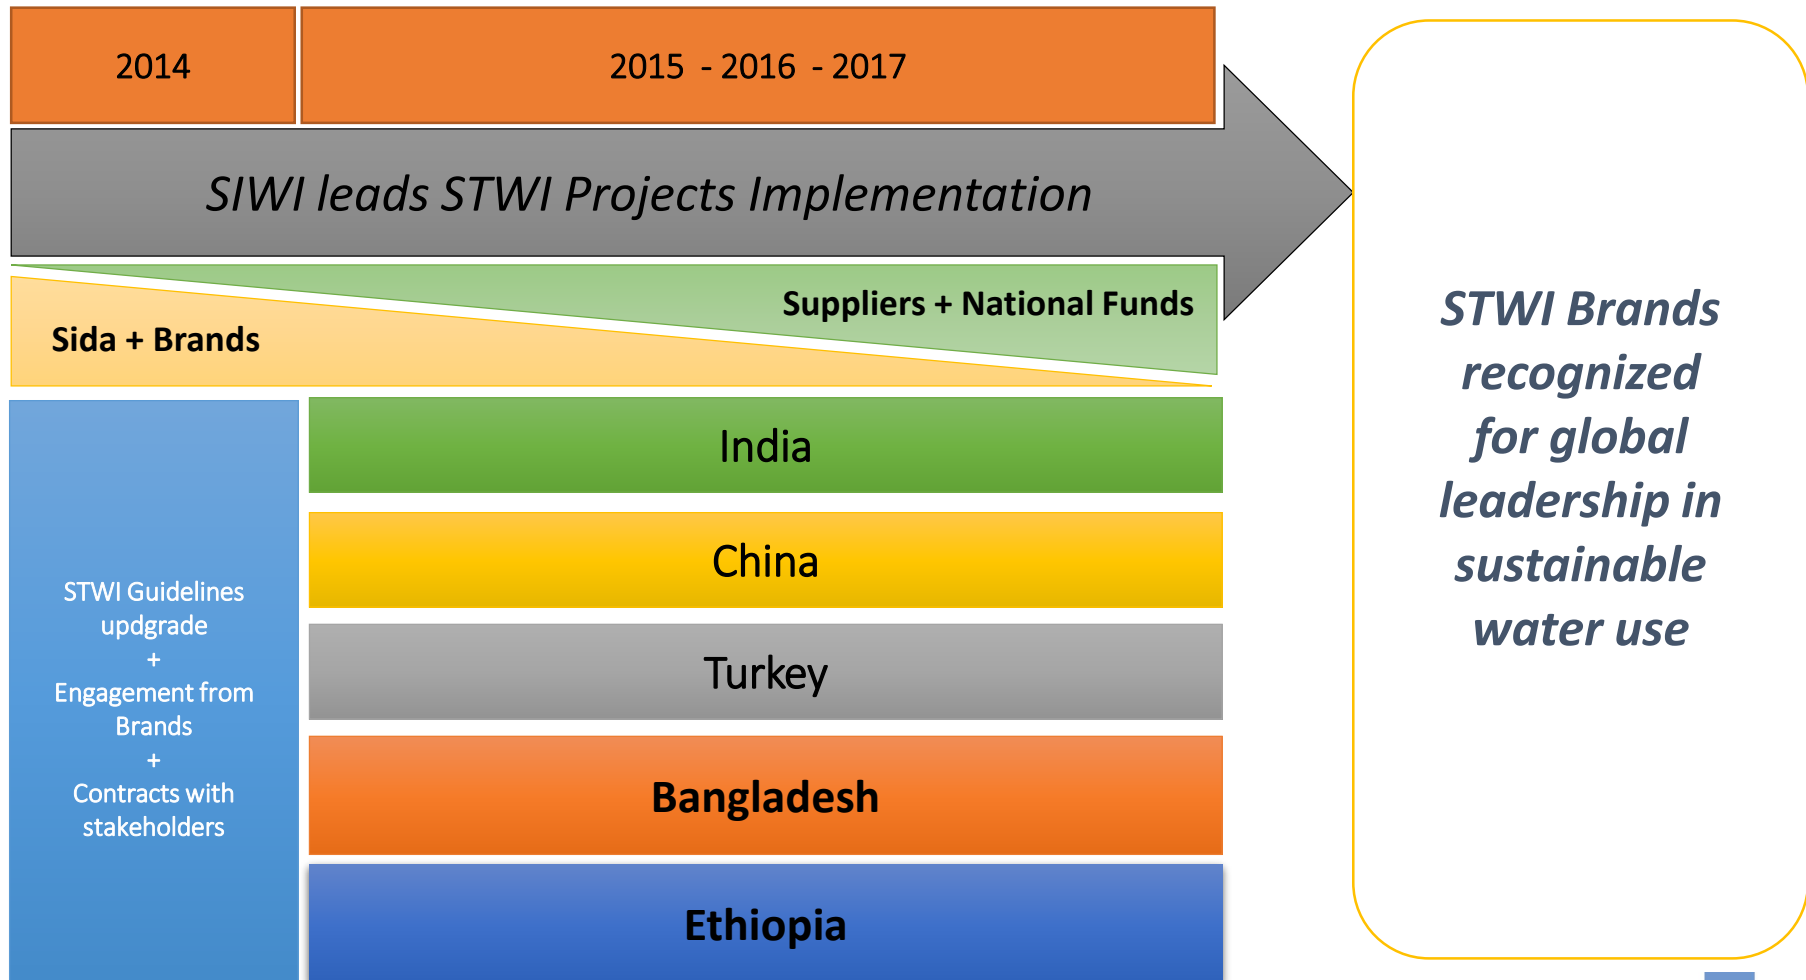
2014

2015 - 2016 - 2017

SIWI leads STWI Projects Implementation

Suppliers + National Funds

Sida + Brands

STWI Guidelines updgrade + Engagement from Brands + Contracts with stakeholders

India

China

Turkey

Bangladesh

Ethiopia

STWI Brands recognized for global leadership in sustainable water use